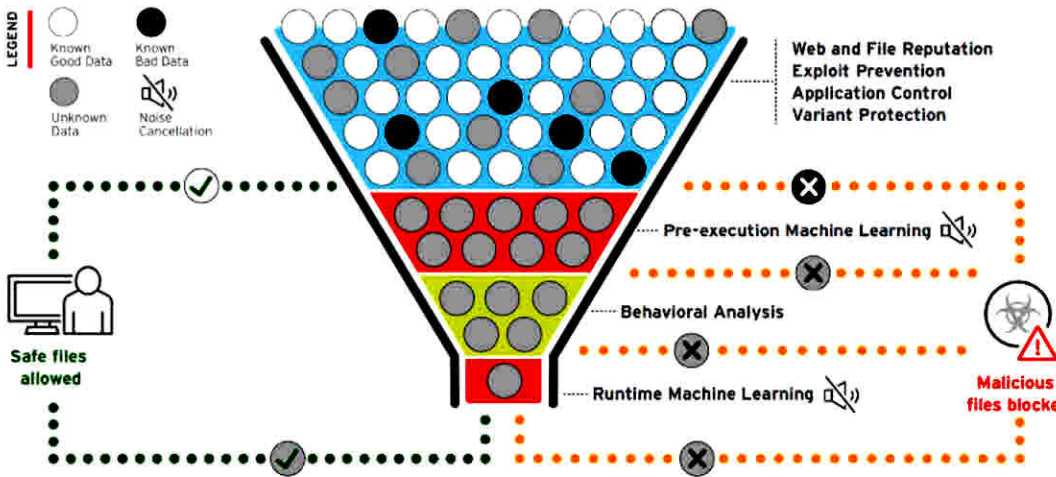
LEGEND

Known Good Data

Known Bad Data

Unknown Data

Noise Cancellation

Web and File Reputation
Exploit Prevention
Application Control
Variant Protection

Pre-execution Machine Learning

Behavioral Analysis

Runtime Machine Learning

Safe files allowed

Malicious files blocke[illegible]